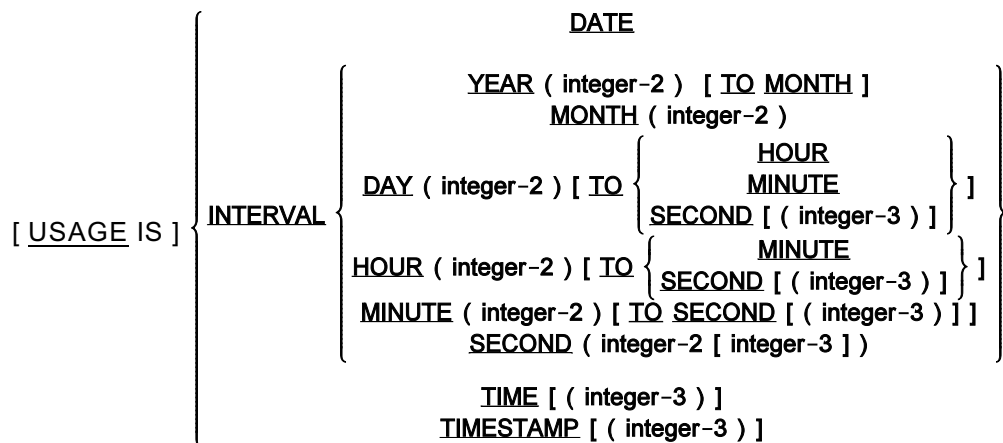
[ USAGE IS ]

DATE

INTERVAL

YEAR ( integer-2 ) [ TO MONTH ]
MONTH ( integer-2 )
DAY ( integer-2 ) [ TO HOUR / MINUTE / SECOND [ ( integer-3 ) ] ]
HOUR ( integer-2 ) [ TO MINUTE / SECOND [ ( integer-3 ) ] ]
MINUTE ( integer-2 ) [ TO SECOND [ ( integer-3 ) ] ]
SECOND ( integer-2 [ integer-3 ] )

TIME [ ( integer-3 ) ]
TIMESTAMP [ ( integer-3 ) ]